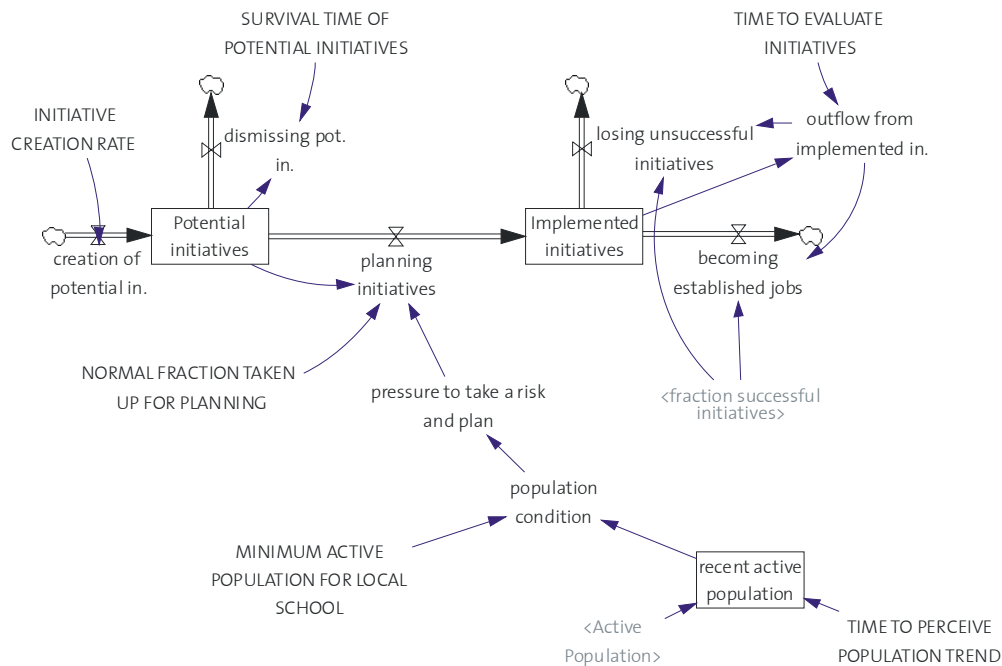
SURVIVAL TIME OF POTENTIAL INITIATIVES

TIME TO EVALUATE INITIATIVES

INITIATIVE CREATION RATE

dismissing pot. in.

losing unsuccessful initiatives

outflow from implemented in.

Potential initiatives

Implemented initiatives

creation of potential in.

planning initiatives

becoming established jobs

NORMAL FRACTION TAKEN UP FOR PLANNING

pressure to take a risk and plan

<fraction successful initiatives>

population condition

MINIMUM ACTIVE POPULATION FOR LOCAL SCHOOL

recent active population

<Active Population>

TIME TO PERCEIVE POPULATION TREND